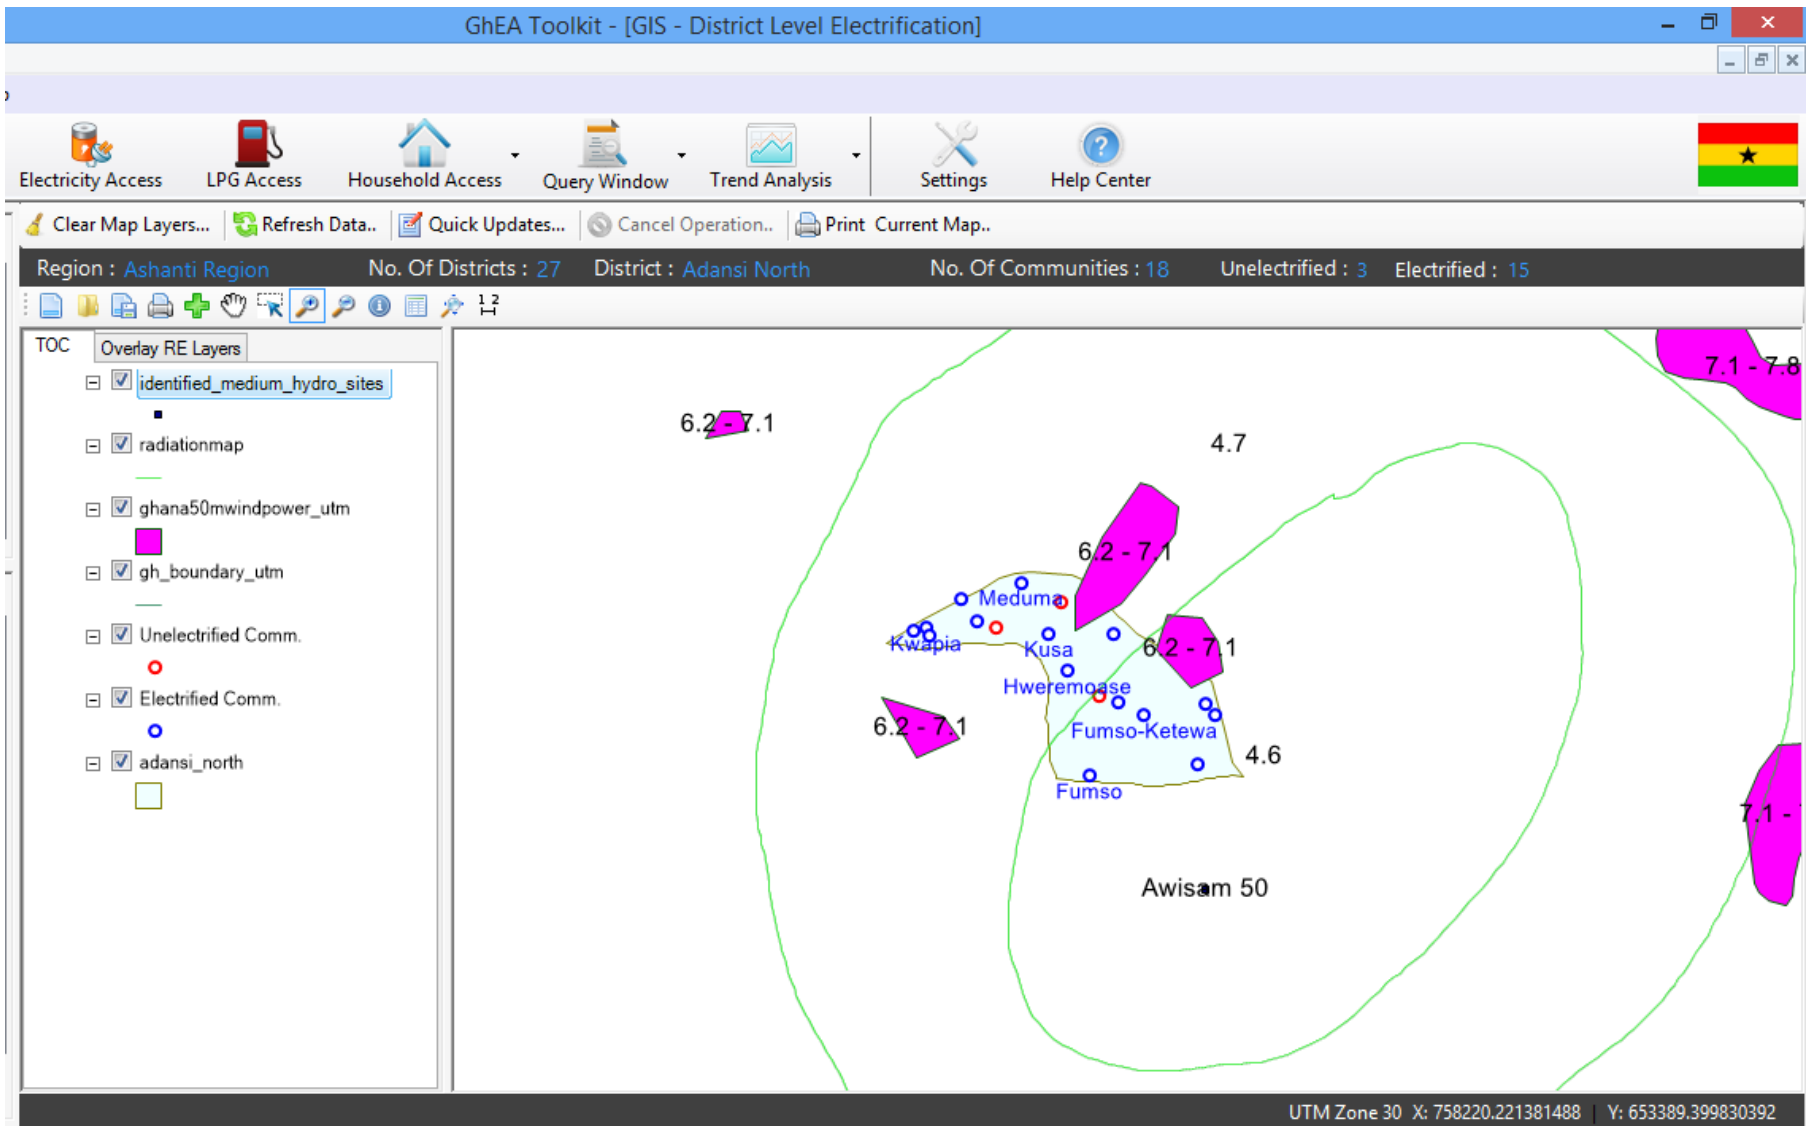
GhEA Toolkit - [GIS - District Level Electrification]

Electricity Access
LPG Access
Household Access
Query Window
Trend Analysis
Settings
Help Center

Clear Map Layers... Refresh Data.. Quick Updates... Cancel Operation.. Print Current Map..

Region : Ashanti Region No. Of Districts : 27 District : Adansi North No. Of Communities : 18 Unelectrified : 3 Electrified : 15

1 2

TOC Overlay RE Layers

identified_medium_hydro_sites
radiationmap
ghana50mwindpower_utm
gh_boundary_utm
Unelectrified Comm.
Electrified Comm.
adansi_north

7.1 - 7.8
6.2 - 7.1
4.7
6.2 - 7.1
Meduma
Kwapia
Kusa
6.2 - 7.1
Hweremoase
6.2 - 7.1
Fumso-Ketewa
4.6
Fumso
7.1 -
Awisam 50

UTM Zone 30 X: 758220.221381488 | Y: 653389.399830392